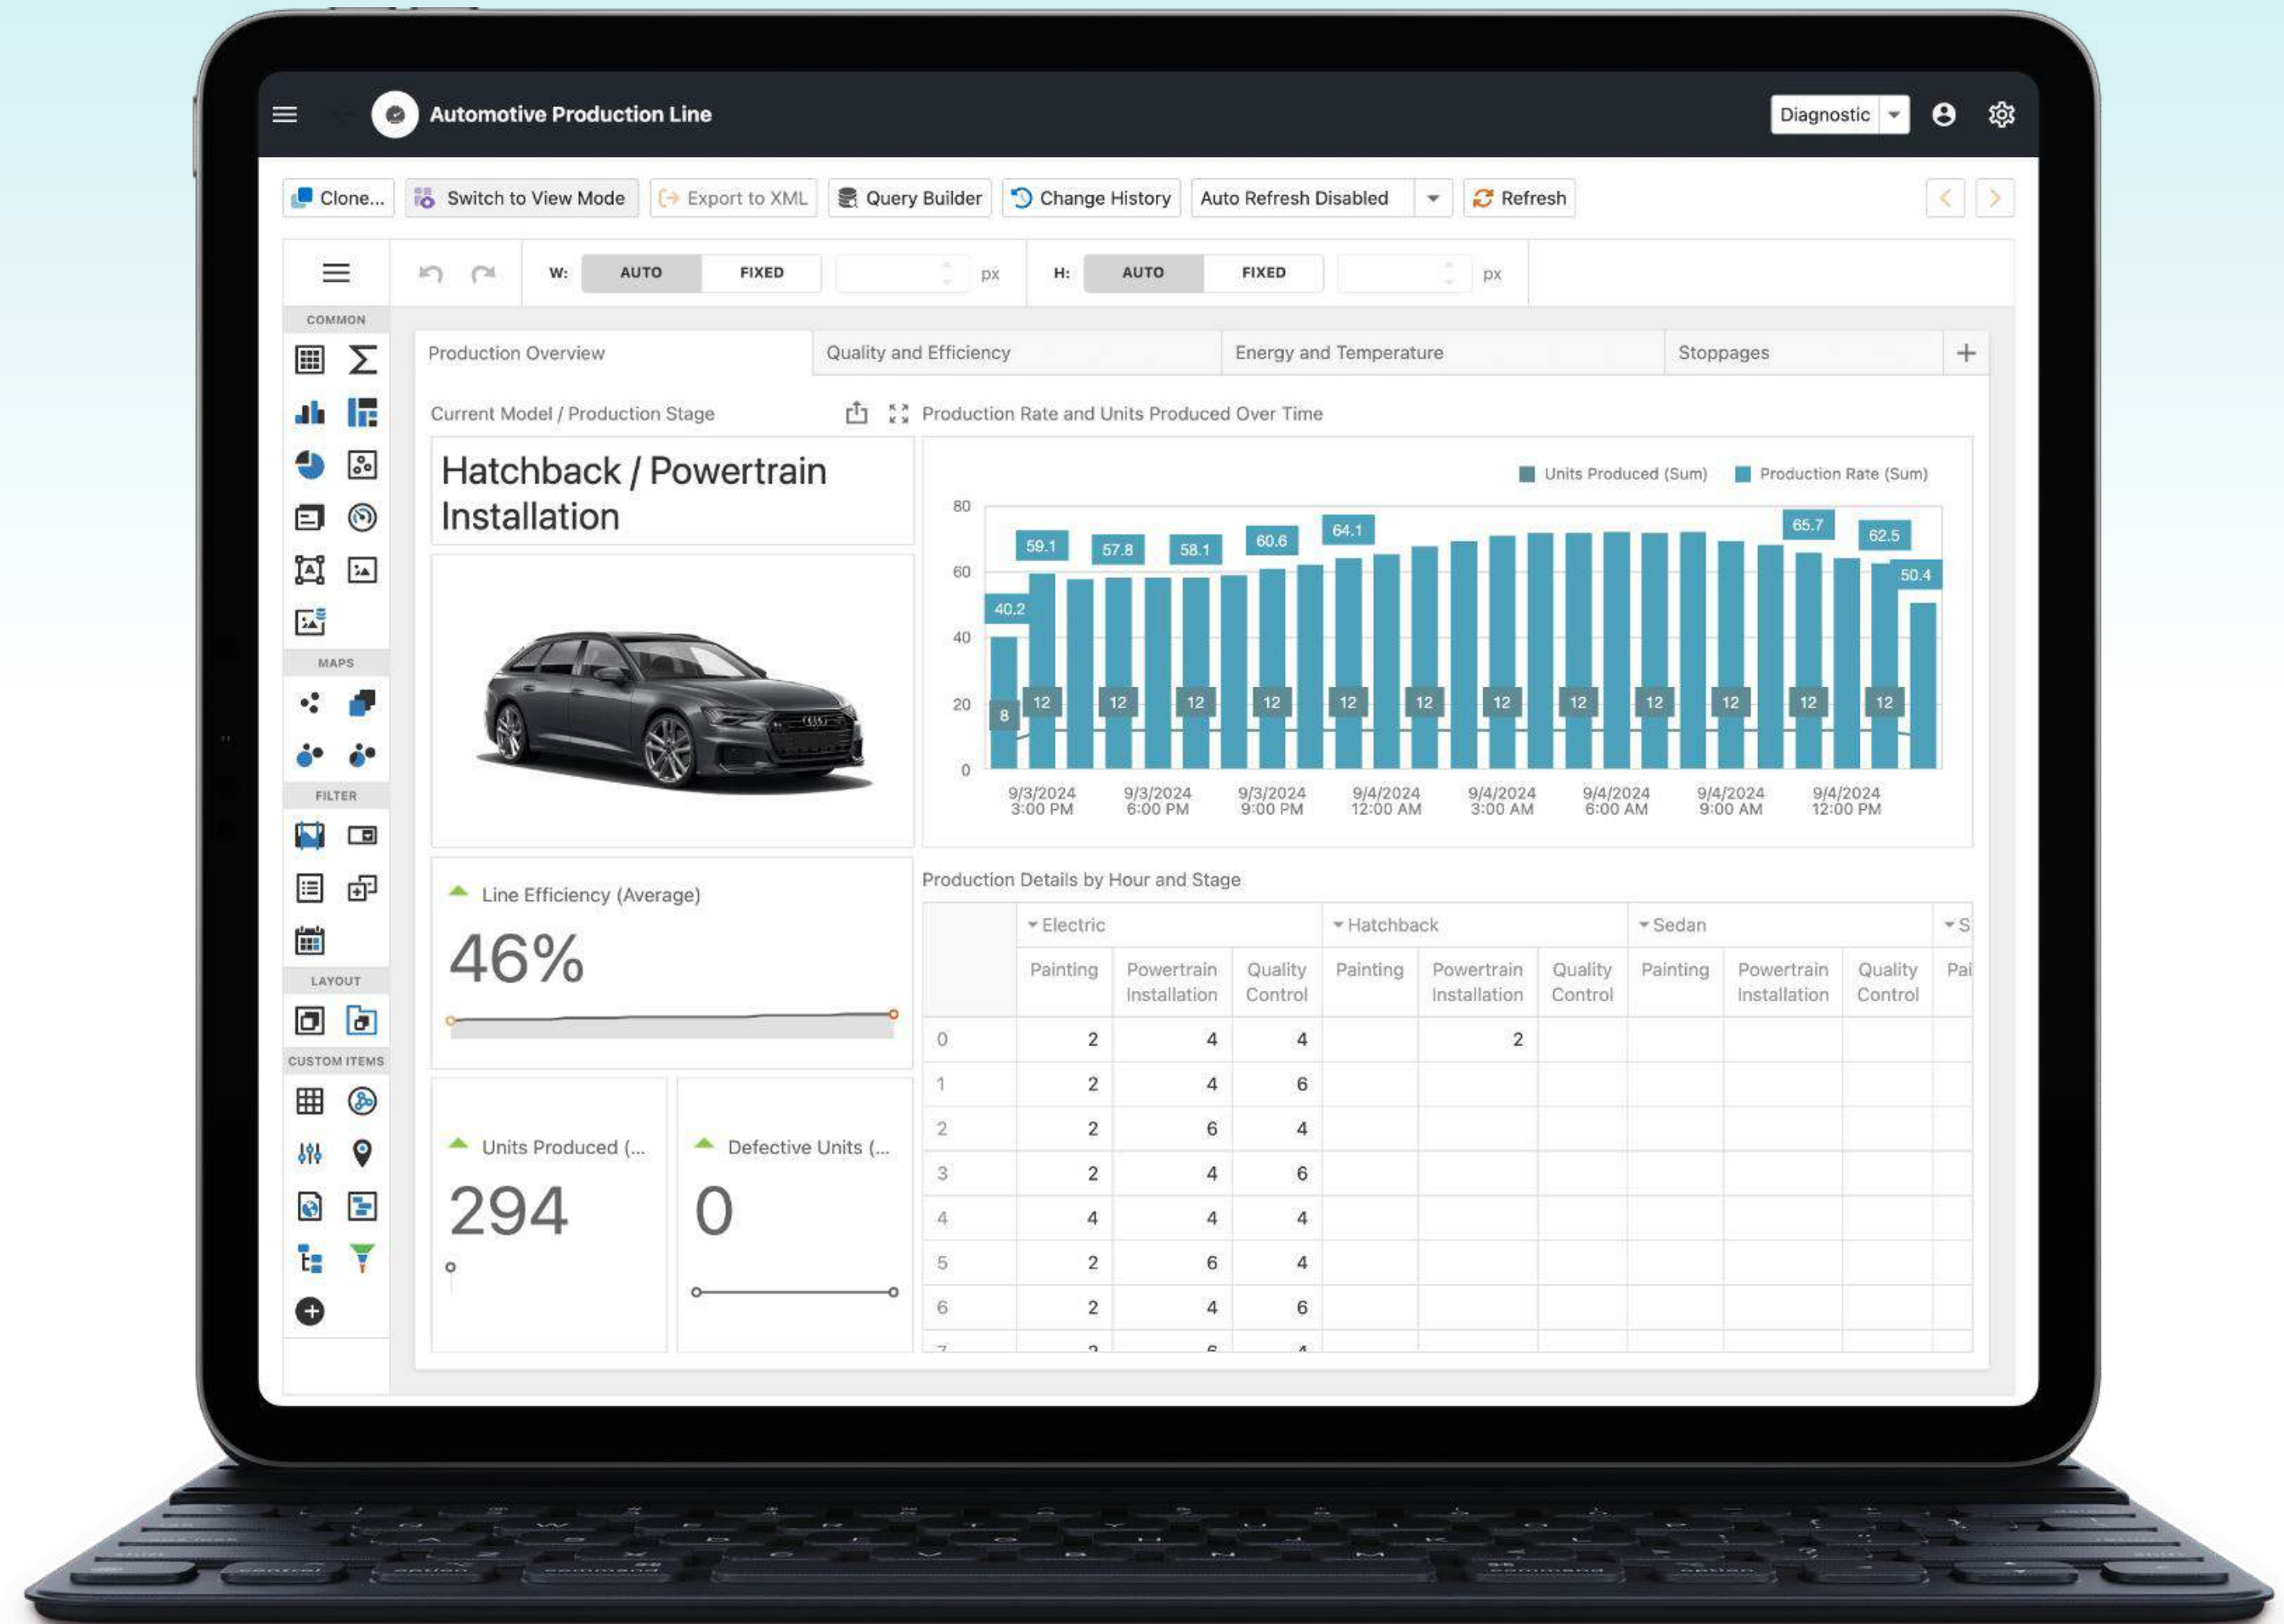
Automotive Production Line

Diagnostic

Clone... Switch to View Mode Export to XML Query Builder Change History Auto Refresh Disabled Refresh

W: AUTO FIXED px H: AUTO FIXED px

COMMON

MAPS

FILTER

LAYOUT

CUSTOM ITEMS

Production Overview | Quality and Efficiency | Energy and Temperature | Stoppages | +

Current Model / Production Stage

Hatchback / Powertrain Installation

Production Rate and Units Produced Over Time

Units Produced (Sum) Production Rate (Sum)

80
60
40
20
0

40.2 59.1 57.8 58.1 60.6 64.1 65.7 62.5 50.4

8 12 12 12 12 12 12 12 12 12 12 12 12

9/3/2024 3:00 PM 9/3/2024 6:00 PM 9/3/2024 9:00 PM 9/4/2024 12:00 AM 9/4/2024 3:00 AM 9/4/2024 6:00 AM 9/4/2024 9:00 AM 9/4/2024 12:00 PM

Line Efficiency (Average)

46%

Units Produced (...

294

Defective Units (...

0

Production Details by Hour and Stage

| | Electric | | | Hatchback | | | Sedan | | | S |
|---|---|---|---|---|---|---|---|---|---|---|
| | Painting | Powertrain Installation | Quality Control | Painting | Powertrain Installation | Quality Control | Painting | Powertrain Installation | Quality Control | Pai |
| 0 | 2 | 4 | 4 | | 2 | | | | | |
| 1 | 2 | 4 | 6 | | | | | | | |
| 2 | 2 | 6 | 4 | | | | | | | |
| 3 | 2 | 4 | 6 | | | | | | | |
| 4 | 4 | 4 | 4 | | | | | | | |
| 5 | 2 | 6 | 4 | | | | | | | |
| 6 | 2 | 4 | 6 | | | | | | | |
| 7 | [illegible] | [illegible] | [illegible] | | | | | | | |